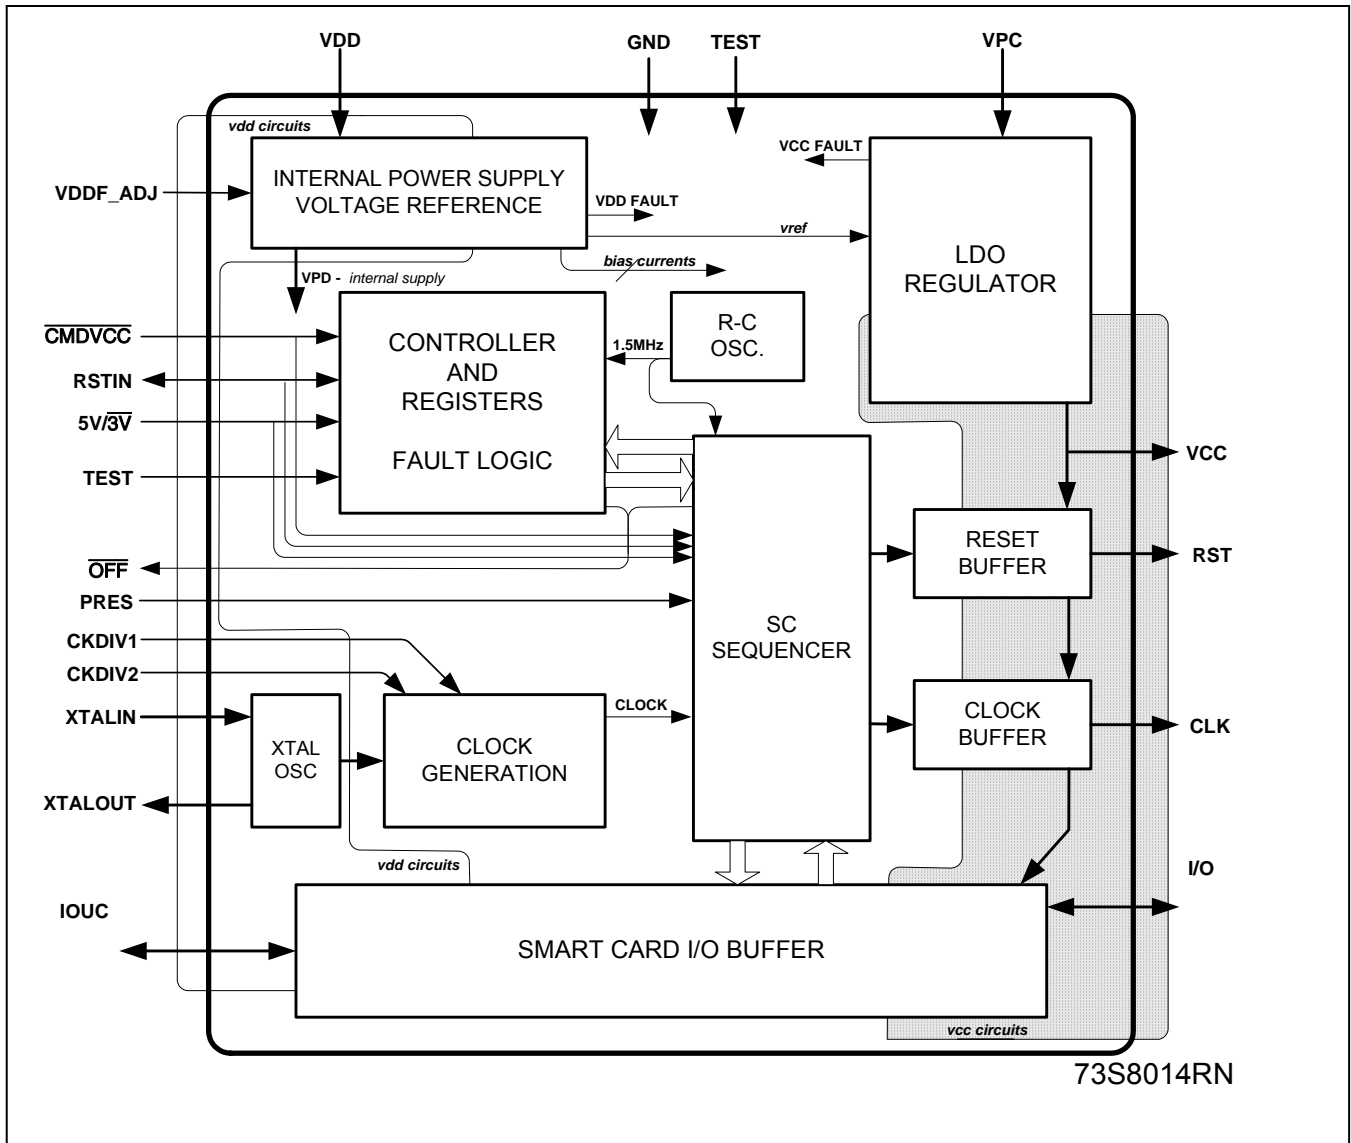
VDD
GND
TEST
VPC

vdd circuits
VDDF_ADJ
INTERNAL POWER SUPPLY VOLTAGE REFERENCE
VDD FAULT
VCC FAULT
vref
LDO REGULATOR
bias currents
VPD - internal supply

$\overline{\text{CMDVCC}}$
RSTIN
5V/$\overline{\text{3V}}$
TEST
CONTROLLER AND REGISTERS

FAULT LOGIC
1.5MHz
R-C OSC.

VCC
$\overline{\text{OFF}}$
PRES
RESET BUFFER
RST
SC SEQUENCER
CKDIV1
CKDIV2
XTALIN
XTALOUT
XTAL OSC
CLOCK GENERATION
CLOCK
CLOCK BUFFER
CLK

vdd circuits
I/O
IOUC
SMART CARD I/O BUFFER
vcc circuits

73S8014RN